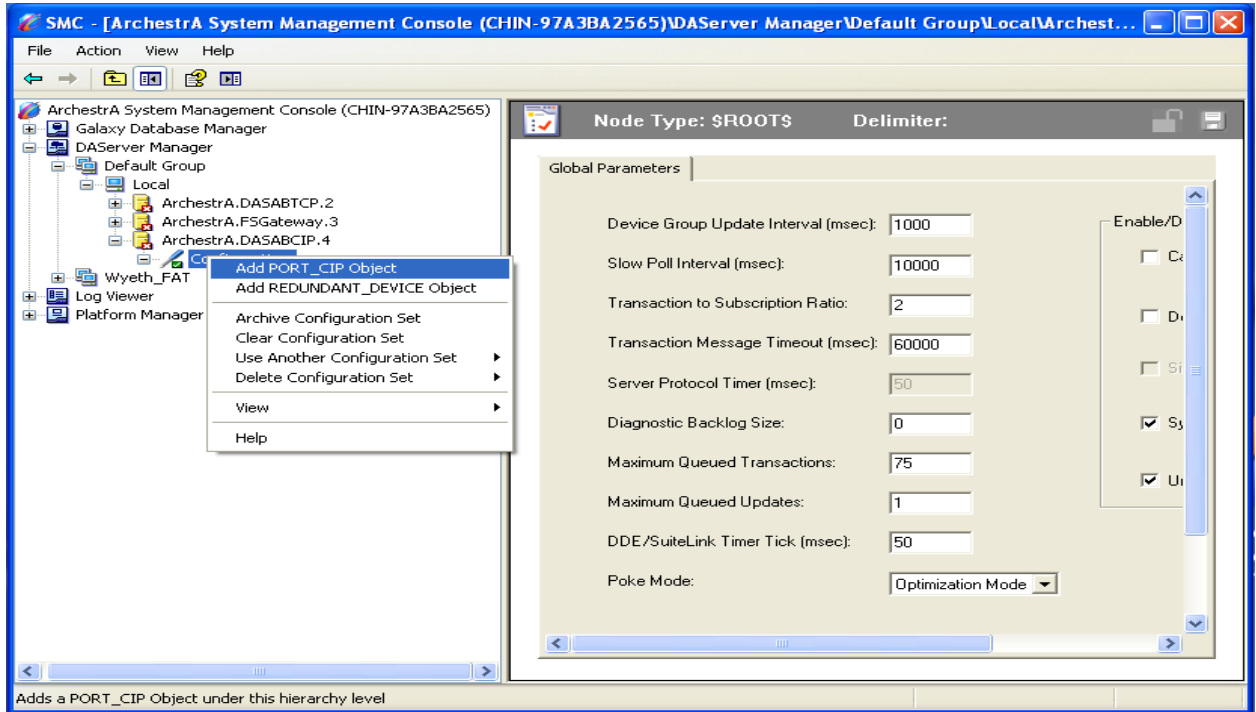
SMC - [ArchestrA System Management Console (CHIN-97A3BA2565)\DAServer Manager\Default Group\Local\Archest...

File Action View Help

ArchestrA System Management Console (CHIN-97A3BA2565)
Galaxy Database Manager
DAServer Manager
Default Group
Local
ArchestrA.DASABTCP.2
ArchestrA.FSGateway.3
ArchestrA.DASABCIP.4
Co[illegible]
Wyeth_FAT
Log Viewer
Platform Manager

Add PORT_CIP Object
Add REDUNDANT_DEVICE Object
Archive Configuration Set
Clear Configuration Set
Use Another Configuration Set
Delete Configuration Set
View
Help

Node Type: $ROOT$ Delimiter:

Global Parameters

Device Group Update Interval (msec): 1000
Slow Poll Interval (msec): 10000
Transaction to Subscription Ratio: 2
Transaction Message Timeout (msec): 60000
Server Protocol Timer (msec): 50
Diagnostic Backlog Size: 0
Maximum Queued Transactions: 75
Maximum Queued Updates: 1
DDE/SuiteLink Timer Tick (msec): 50
Poke Mode: Optimization Mode

Enable/D
Ca
De
Si
Sy
Ur

Adds a PORT_CIP Object under this hierarchy level